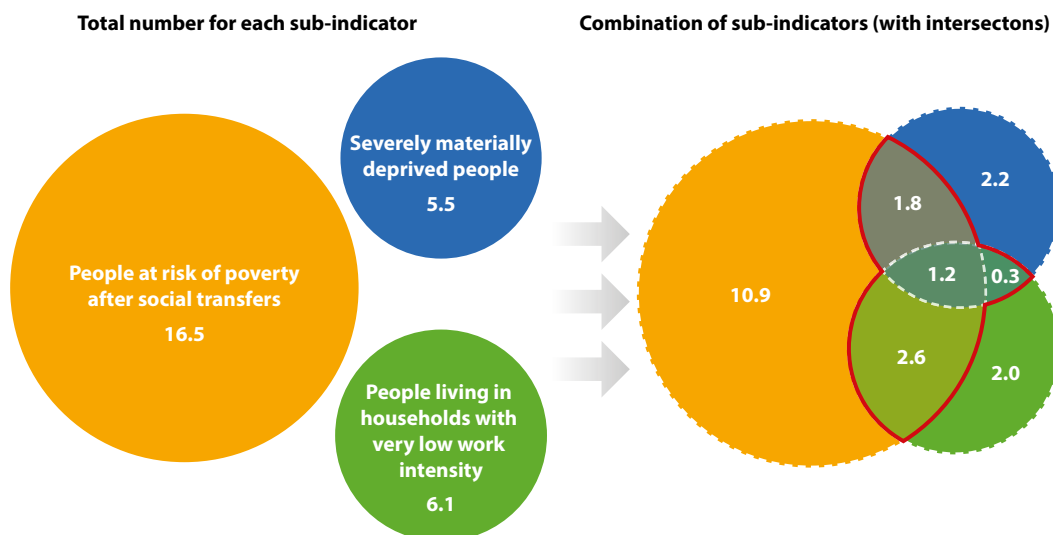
Total number for each sub-indicator

Combination of sub-indicators (with intersectons)

Severely materially deprived people
5.5

People at risk of poverty after social transfers
16.5

People living in households with very low work intensity
6.1

10.9

1.8

2.2

1.2

0.3

2.6

2.0